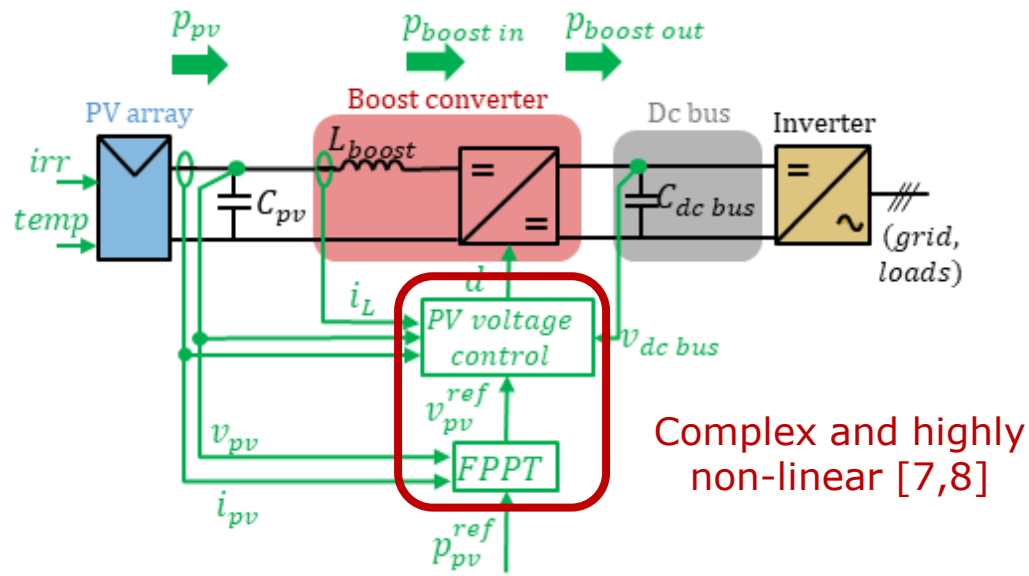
$p_{pv}$

$p_{boost\ in}$

$p_{boost\ out}$

PV array

Boost converter

Dc bus

Inverter

$irr$

$temp$

$C_{pv}$

$L_{boost}$

=

=

$C_{dc\ bus}$

=

~

$(grid, loads)$

$d$

$i_L$

PV voltage control

$v_{dc\ bus}$

$v_{pv}^{ref}$

$v_{pv}$

FPPT

$i_{pv}$

$p_{pv}^{ref}$

Complex and highly non-linear [7,8]